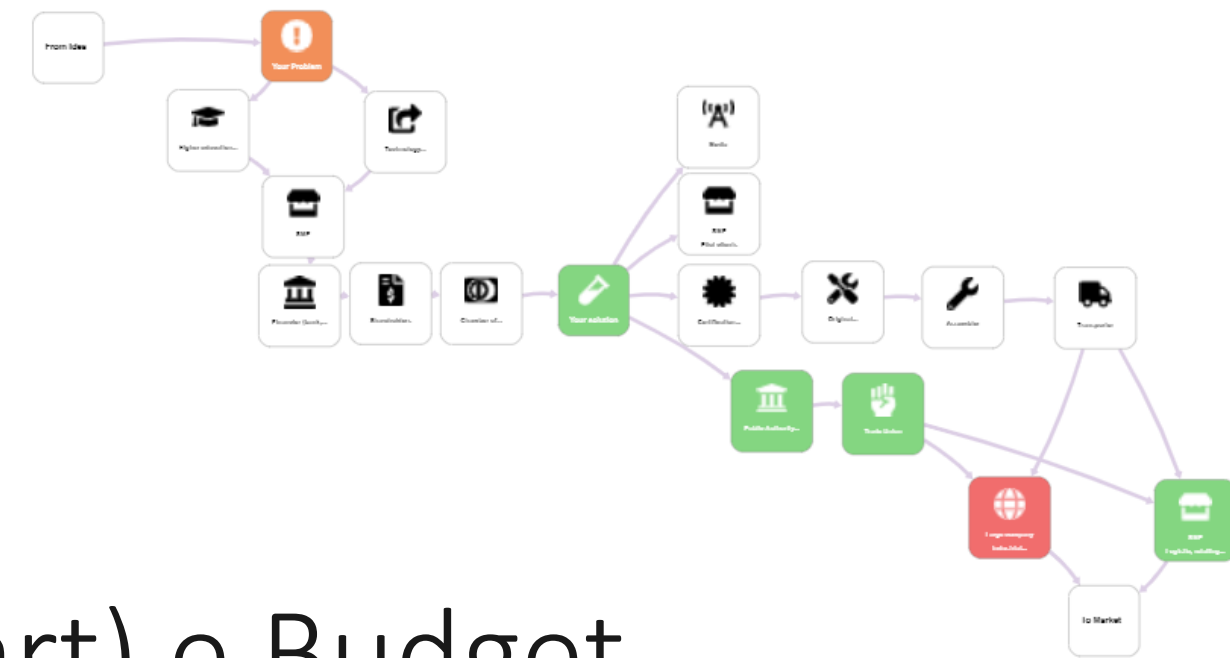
From Idea

Your Problem

Higher education...

Technology...

SMP

Financier (bank,...

Shareholder...

Chamber of...

Your solution

Radio

SMP
Pilot client...

Certification...

Original...

Assemble

Transporter

Public Authority...

Trade Union

Large company
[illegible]

SMP
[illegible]

To Market

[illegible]art) e Budget